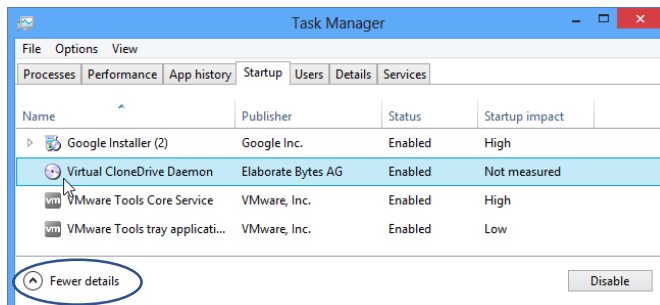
Task Manager

File Options View

Processes Performance App history Startup Users Details Services

| Name | Publisher | Status | Startup impact |
|---|---|---|---|
| Google Installer (2) | Google Inc. | Enabled | High |
| Virtual CloneDrive Daemon | Elaborate Bytes AG | Enabled | Not measured |
| VMware Tools Core Service | VMware, Inc. | Enabled | High |
| VMware Tools tray applicati... | VMware, Inc. | Enabled | Low |

Fewer details

Disable